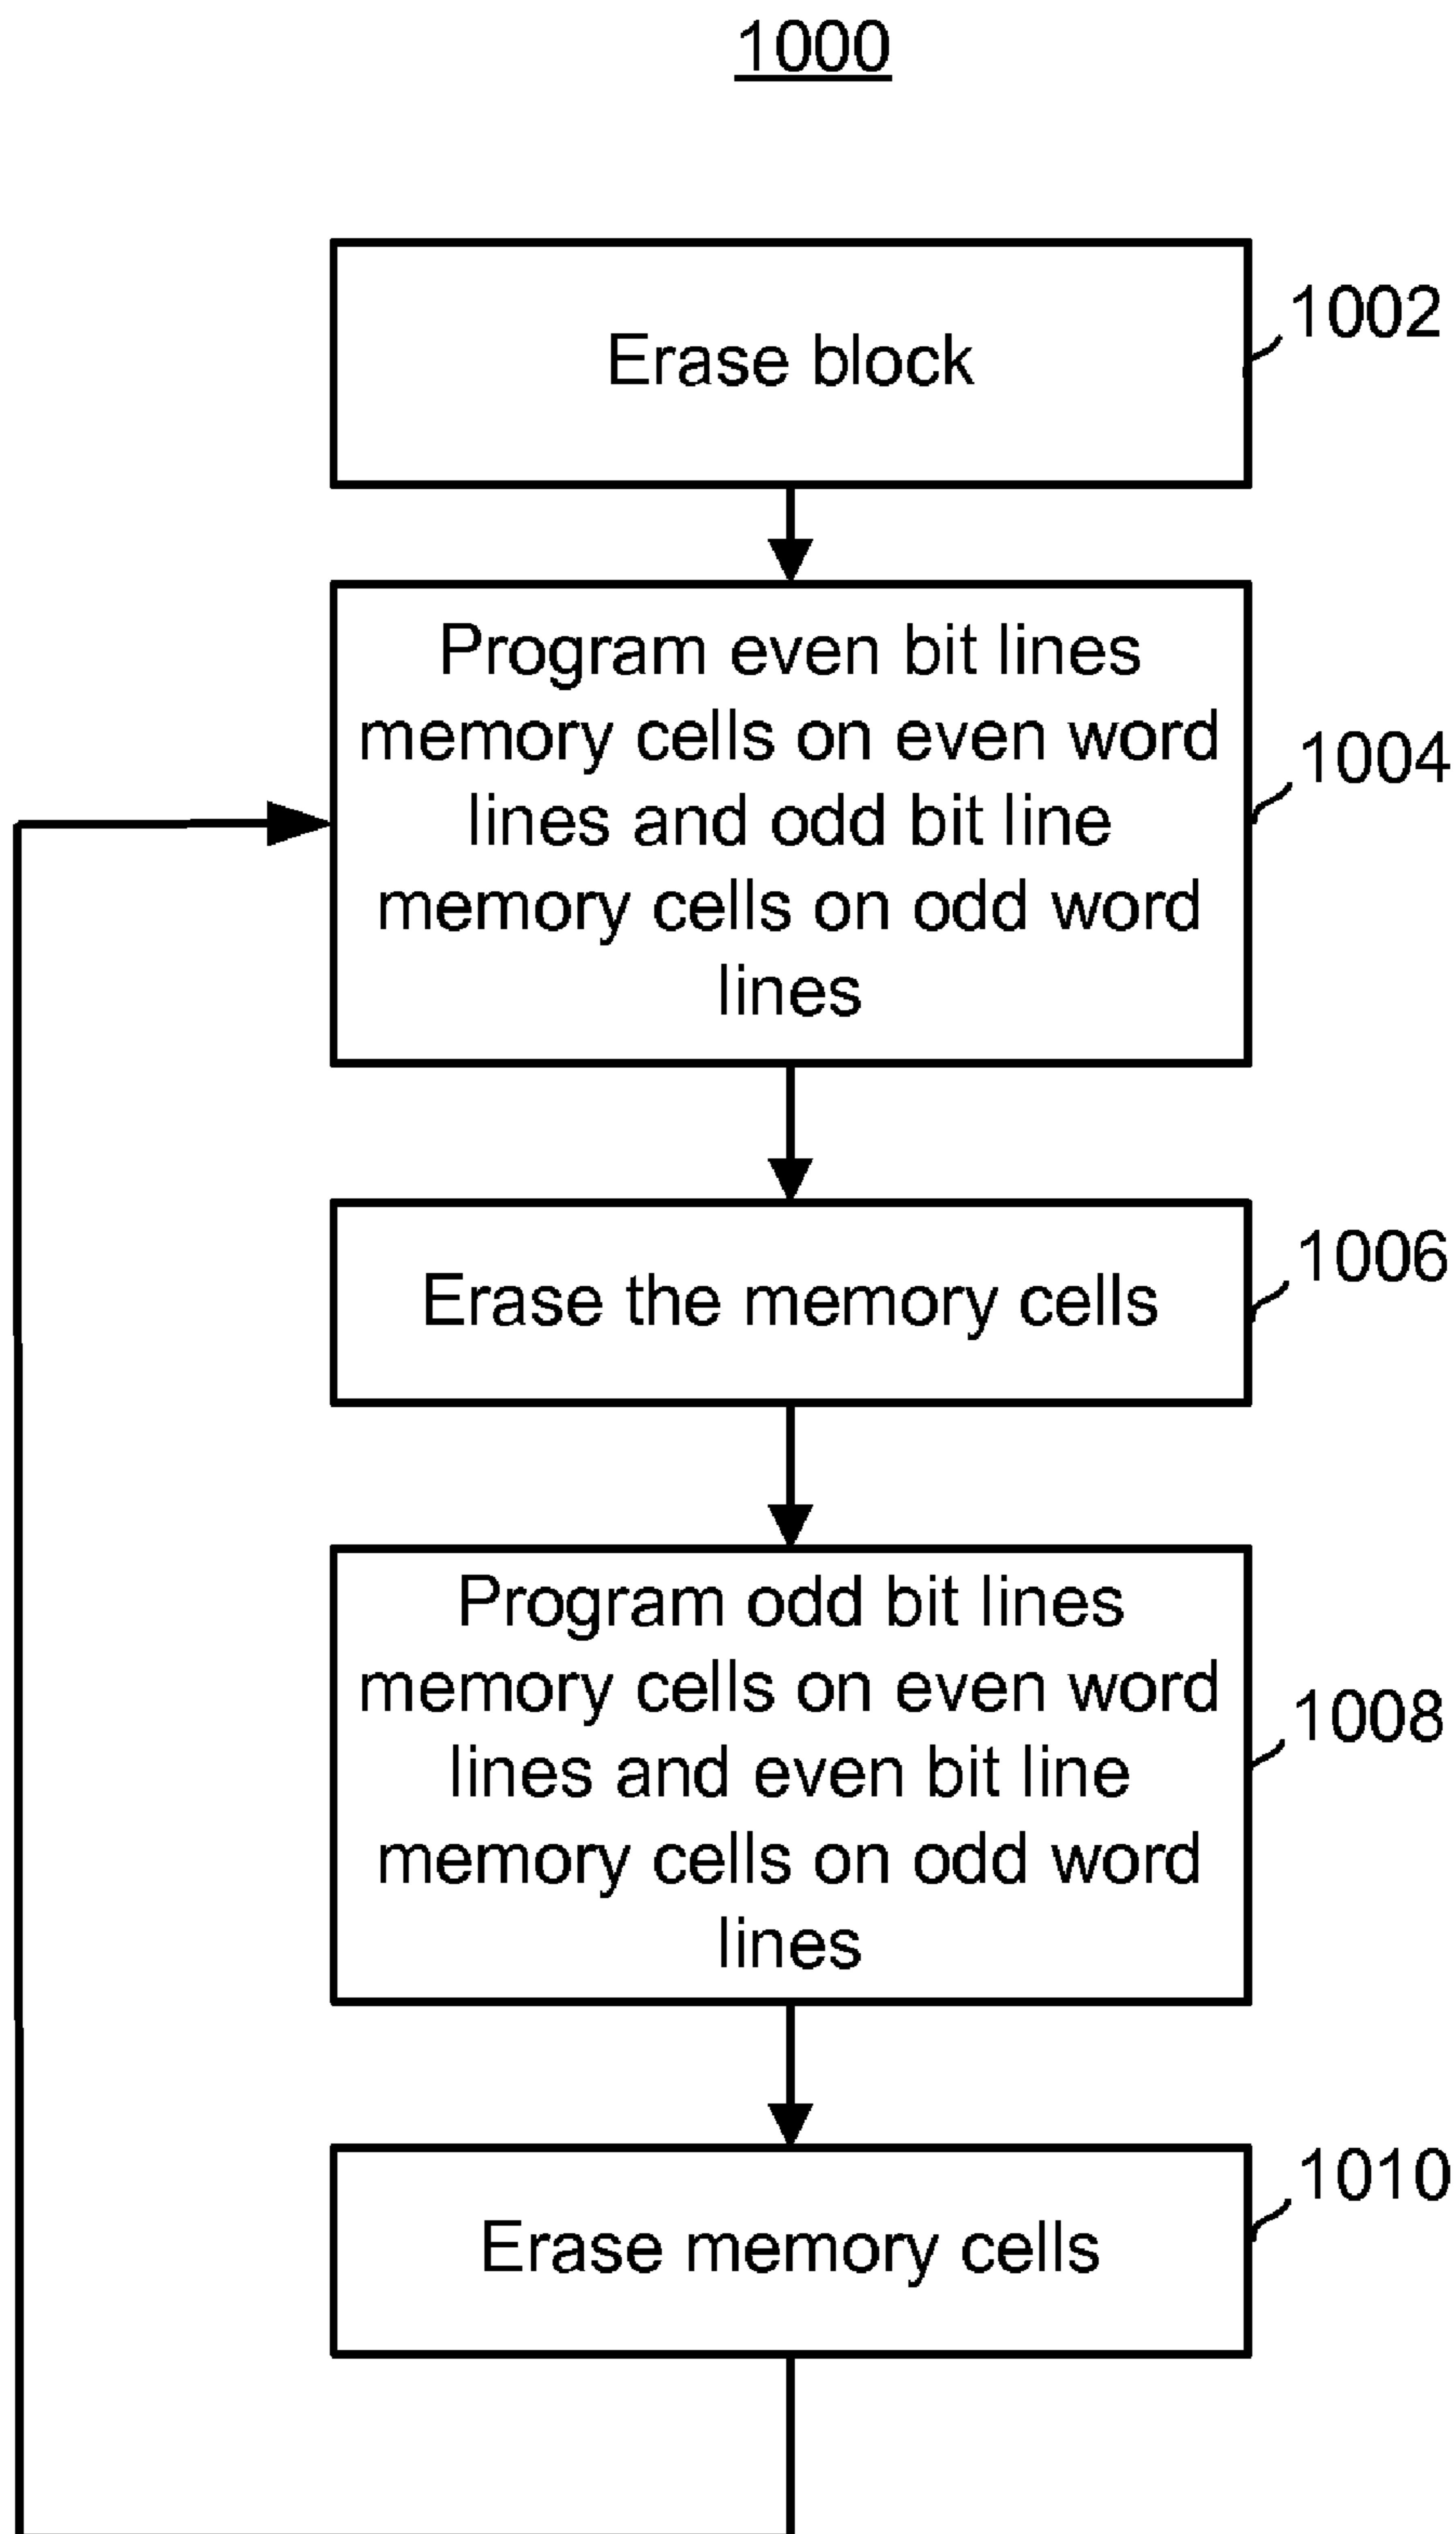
1000

Erase block

1002

Program even bit lines memory cells on even word lines and odd bit line memory cells on odd word lines

1004

Erase the memory cells

1006

Program odd bit lines memory cells on even word lines and even bit line memory cells on odd word lines

1008

Erase memory cells

1010